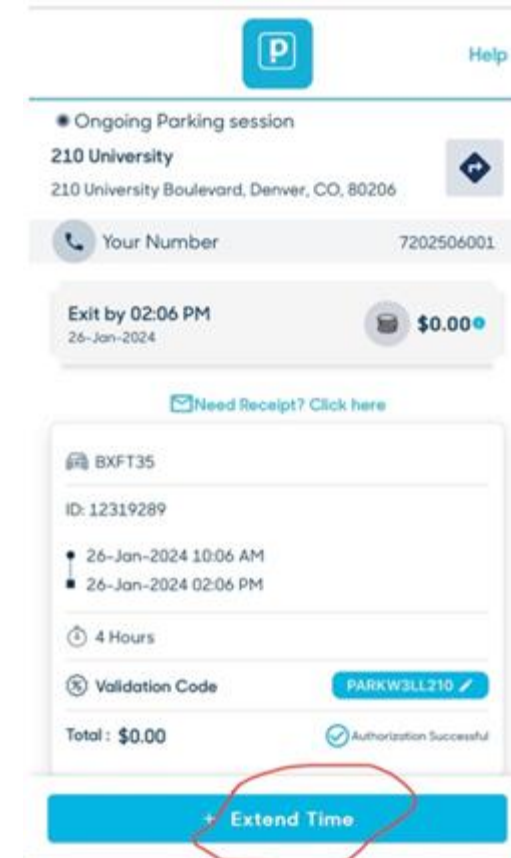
P

Help

Ongoing Parking session

210 University

210 University Boulevard, Denver, CO, 80206

Your Number 7202506001

Exit by 02:06 PM
26-Jan-2024

$0.00

Need Receipt? Click here

BXFT35

ID: 12319289

26-Jan-2024 10:06 AM
26-Jan-2024 02:06 PM

4 Hours

Validation Code PARKW3LL210

Total : $0.00 Authorization Successful

+ Extend Time